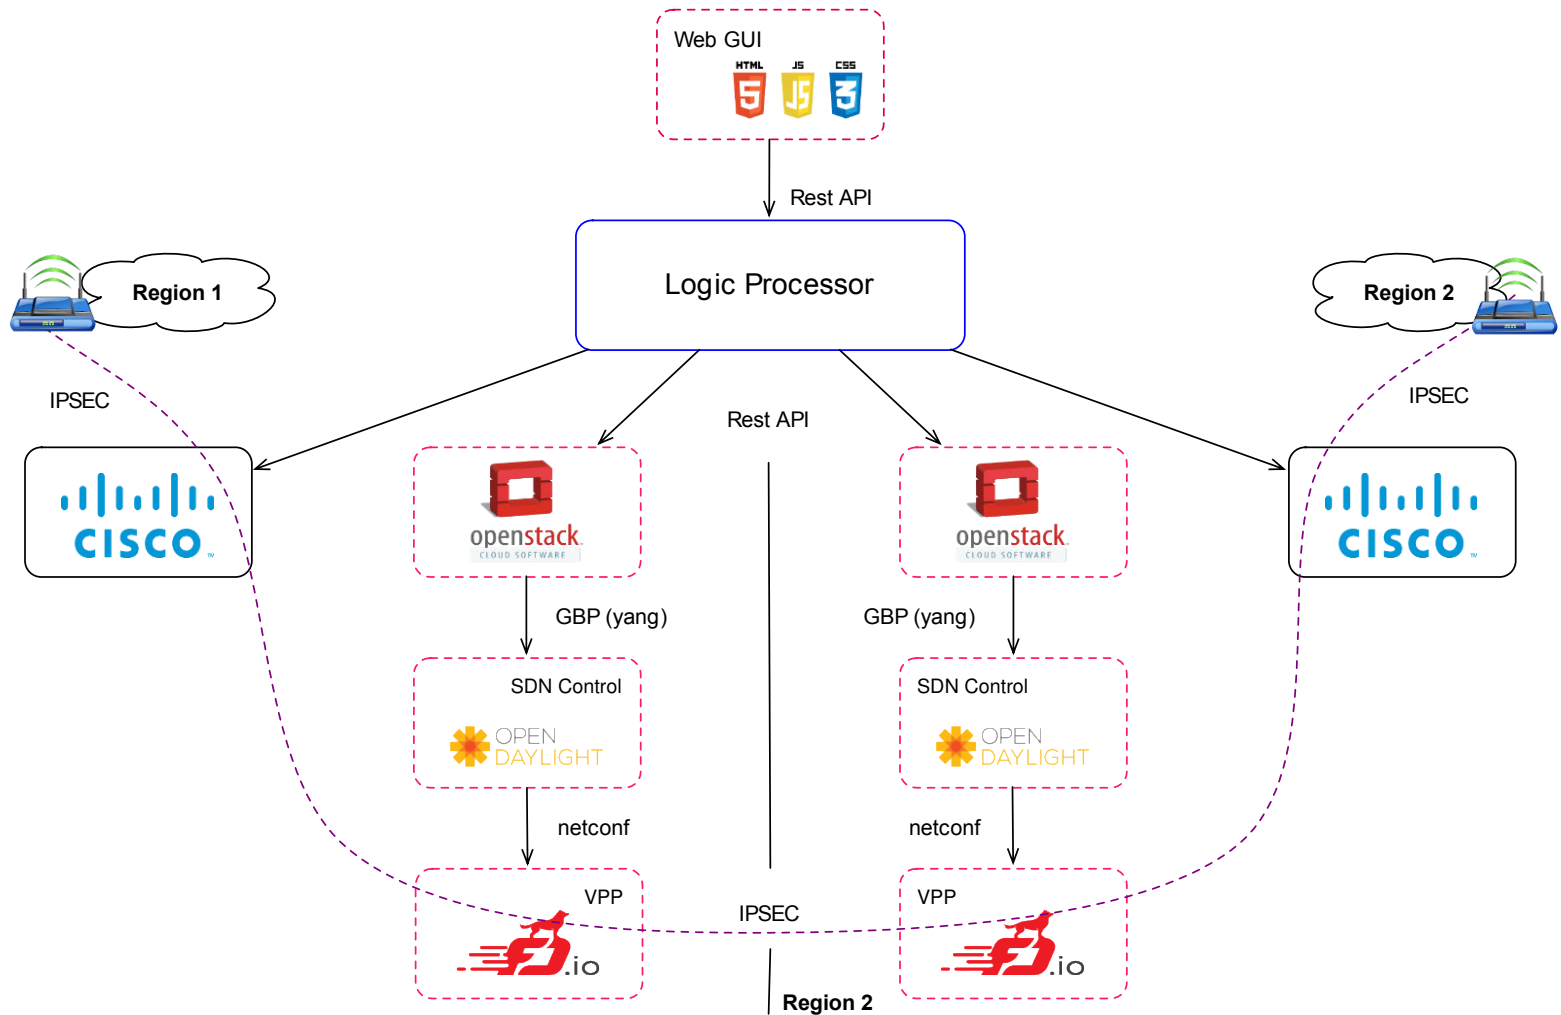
Web GUI

HTML JS CSS

Rest API

Logic Processor

Region 1

Region 2

IPSEC

IPSEC

Rest API

CISCO

openstack
CLOUD SOFTWARE

openstack
CLOUD SOFTWARE

CISCO

GBP (yang)

GBP (yang)

SDN Control

OPEN DAYLIGHT

SDN Control

OPEN DAYLIGHT

netconf

netconf

VPP

.io

IPSEC

VPP

.io

Region 2